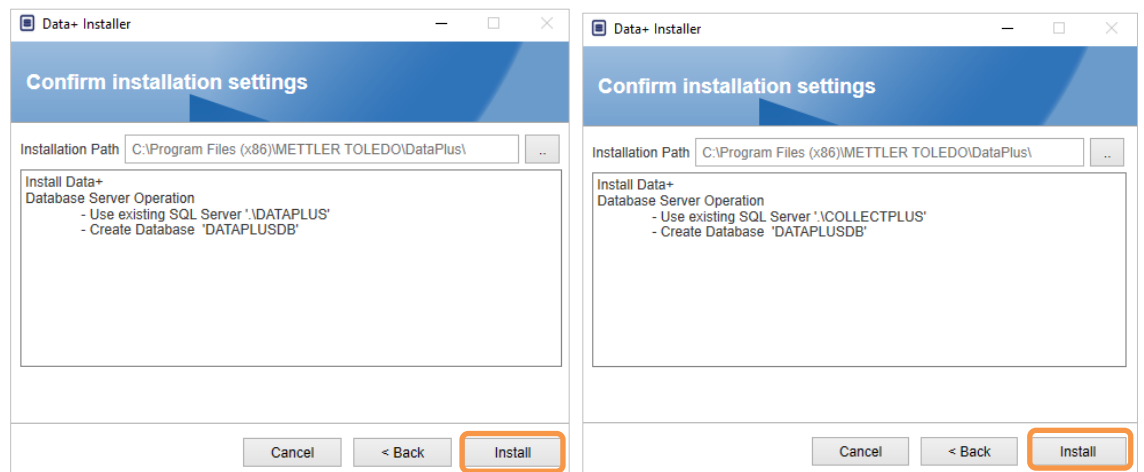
Data+ Installer

Confirm installation settings

Installation Path C:\Program Files (x86)\METTLER TOLEDO\DataPlus\ ..

Install Data+
Database Server Operation
- Use existing SQL Server '.\DATAPLUS'
- Create Database 'DATAPLUSDB'

Cancel < Back Install

Data+ Installer

Confirm installation settings

Installation Path C:\Program Files (x86)\METTLER TOLEDO\DataPlus\ ..

Install Data+
Database Server Operation
- Use existing SQL Server '.\COLLECTPLUS'
- Create Database 'DATAPLUSDB'

Cancel < Back Install